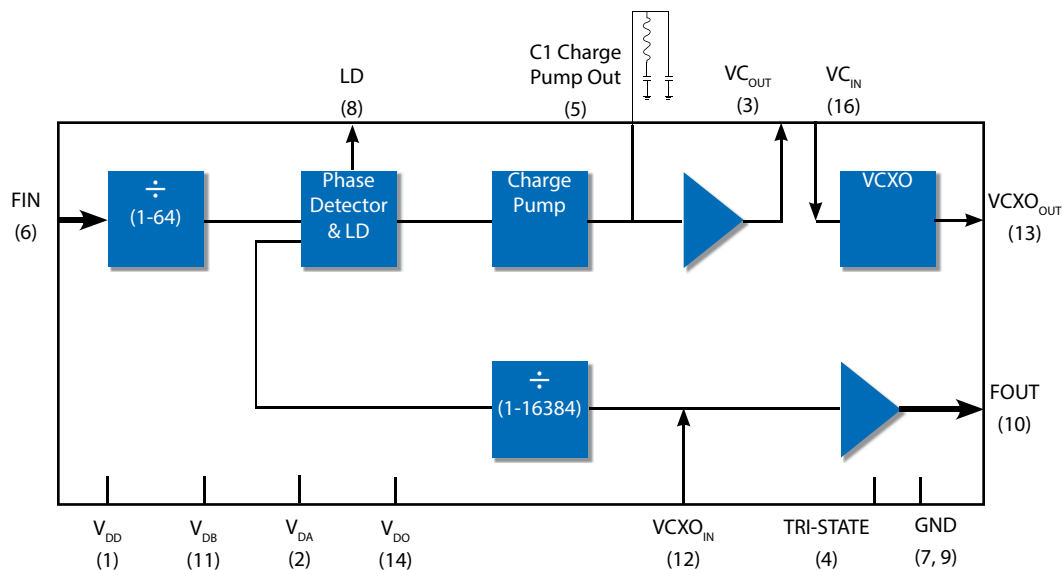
C1 Charge Pump Out
(5)

LD
(8)

$VC_{OUT}$
(3)

$VC_{IN}$
(16)

FIN
(6)

÷
(1-64)

Phase Detector & LD

Charge Pump

VCXO

$VCXO_{OUT}$
(13)

÷
(1-16384)

FOUT
(10)

$V_{DD}$
(1)

$V_{DB}$
(11)

$V_{DA}$
(2)

$V_{DO}$
(14)

$VCXO_{IN}$
(12)

TRI-STATE
(4)

GND
(7, 9)